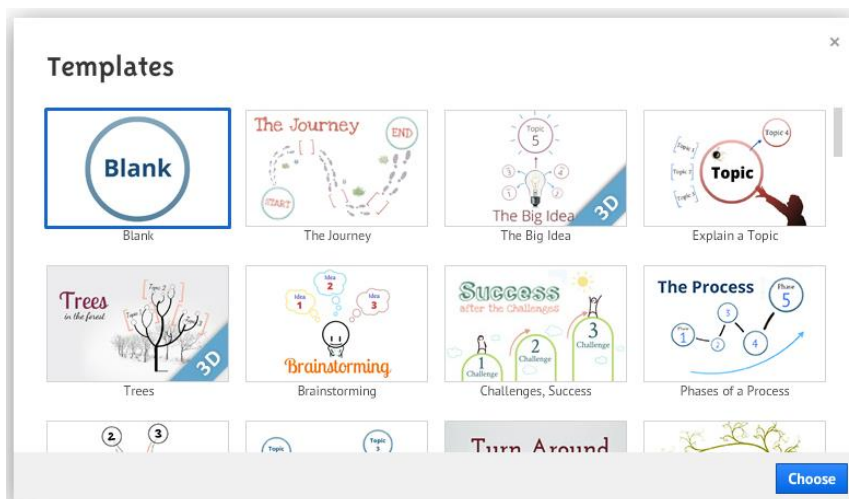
×

Templates

Blank

Blank

The Journey

END

START

The Journey

Topic 5

4

3

2

1

The Big Idea

3D

The Big Idea

Topic 4

Topic 1

Topic 2

Topic 3

Topic

Explain a Topic

Trees in the forest

Topic 2

Topic 1

3D

Trees

Idea 2

Idea 1

Idea 3

Brainstorming

Brainstorming

Success after the Challenges

1 Challenge

2 Challenge

3 Challenge

Challenges, Success

The Process

Phase 5

Phase 1

2

3

4

Phases of a Process

2

3

Topic

Topic 3

Turn Around

Choose